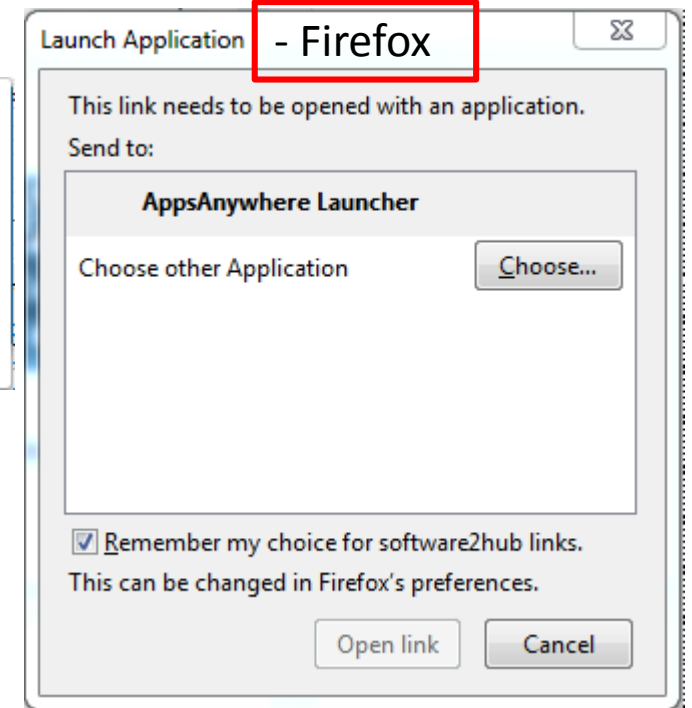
Launch Application

- Firefox

This link needs to be opened with an application.

Send to:

AppsAnywhere Launcher

Choose other Application

Choose...

Remember my choice for software2hub links.

This can be changed in Firefox's preferences.

Open link

Cancel